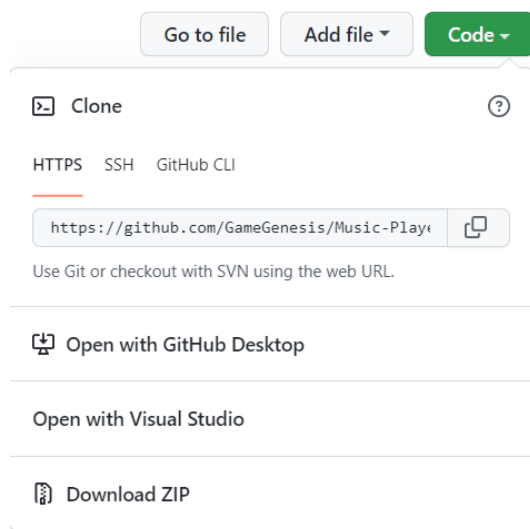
Go to file
Add file
Code

Clone

HTTPS SSH GitHub CLI

https://github.com/GameGenesis/Music-Playe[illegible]

Use Git or checkout with SVN using the web URL.

Open with GitHub Desktop

Open with Visual Studio

Download ZIP